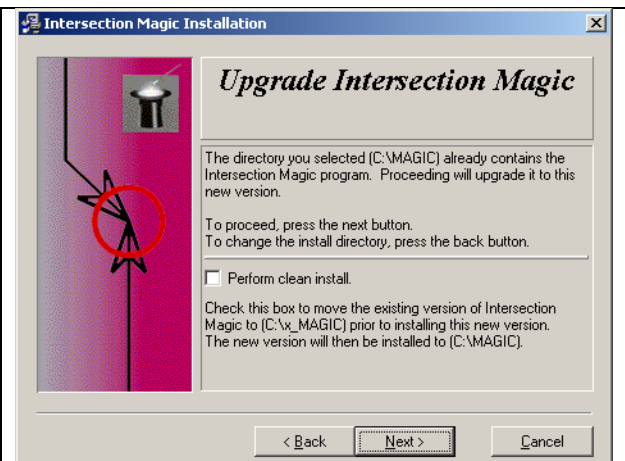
Intersection Magic Installation

Upgrade Intersection Magic

The directory you selected (C:\MAGIC) already contains the Intersection Magic program. Proceeding will upgrade it to this new version.

To proceed, press the next button.
To change the install directory, press the back button.

Perform clean install.

Check this box to move the existing version of Intersection Magic to (C:\x_MAGIC) prior to installing this new version. The new version will then be installed to (C:\MAGIC).

< Back
Next >
Cancel